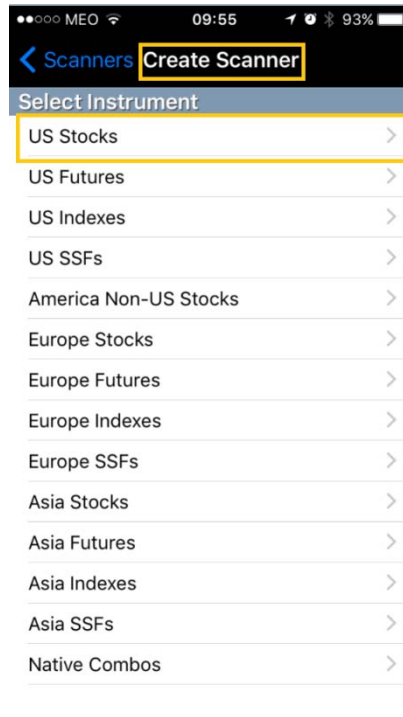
●●○○○ MEO 09:55 93%

Scanners Create Scanner

Select Instrument

US Stocks

US Futures

US Indexes

US SSFs

America Non-US Stocks

Europe Stocks

Europe Futures

Europe Indexes

Europe SSFs

Asia Stocks

Asia Futures

Asia Indexes

Asia SSFs

Native Combos